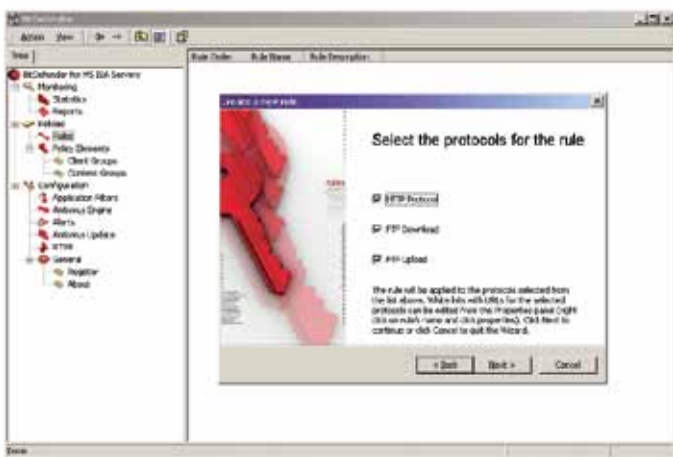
BitDefender

Action View

Tree

Rule Order | Rule Name | Rule Description

BitDefender for MS ISA Servers
Monitoring
Statistics
Reports
Policies
Rules
Policy Elements
Client Groups
Content Groups
Configuration
Application Filters
Antivirus Engine
Alerts
Antivirus Update
SMTP
General
Register
About

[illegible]

Select the protocols for the rule

HTTP Protocol

FTP Download

FTP Upload

The rule will be applied to the protocols selected from the list above. White lists with URLs for the selected protocols can be edited from the Properties panel (right click on rule's name and click properties). Click Next to continue or click Cancel to quit the Wizard.

< Back | Next > | Cancel

Done